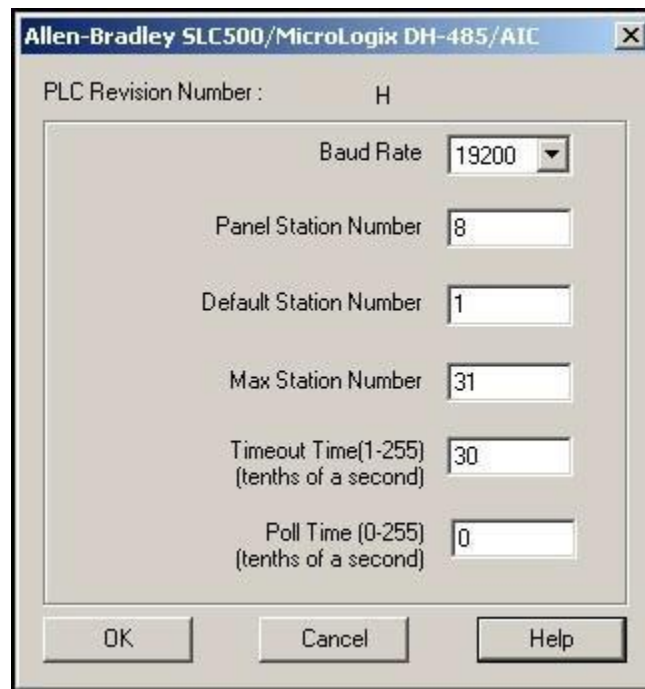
Allen-Bradley SLC500/MicroLogix DH-485/AIC

PLC Revision Number : H

Baud Rate 19200

Panel Station Number 8

Default Station Number 1

Max Station Number 31

Timeout Time(1-255) (tenths of a second) 30

Poll Time (0-255) (tenths of a second) 0

OK

Cancel

Help